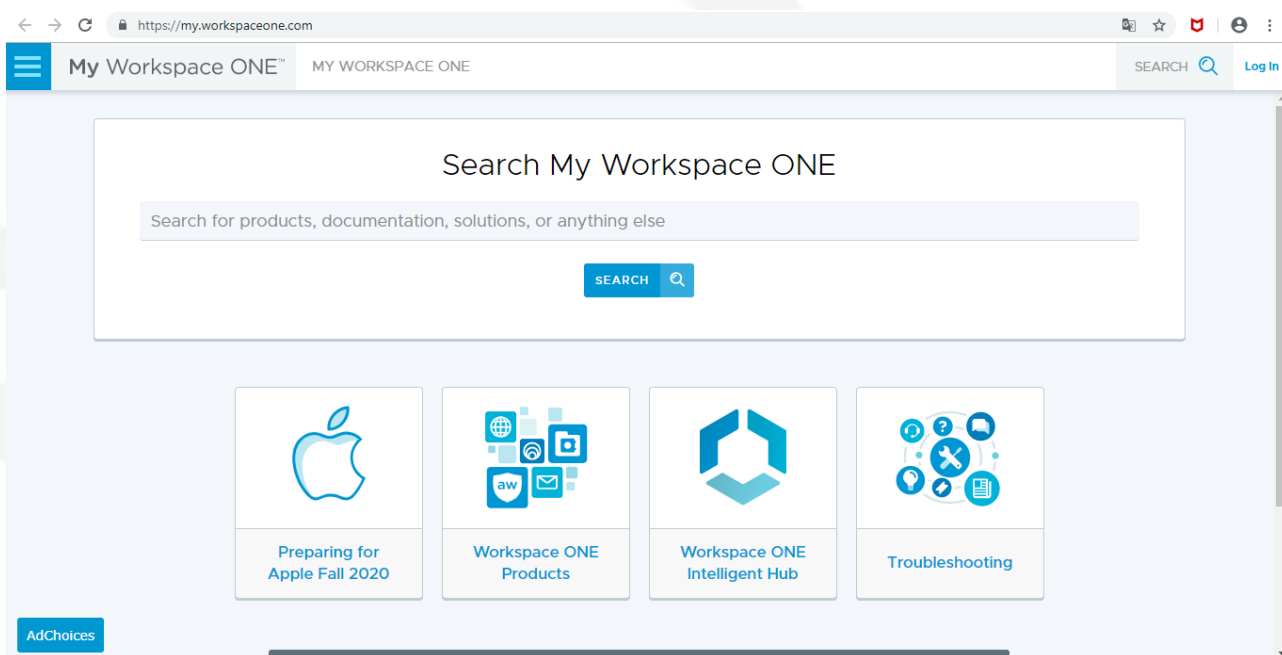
https://my.workspaceone.com

My Workspace ONE™ MY WORKSPACE ONE SEARCH Log In

Search My Workspace ONE

Search for products, documentation, solutions, or anything else

SEARCH

aw

Preparing for Apple Fall 2020

Workspace ONE Products

Workspace ONE Intelligent Hub

Troubleshooting

AdChoices